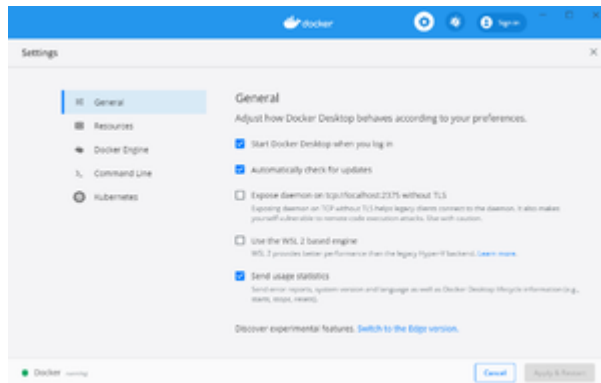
docker

Sign in

Settings

General

Resources

Docker Engine

Command Line

Kubernetes

General

Adjust how Docker Desktop behaves according to your preferences.

Start Docker Desktop when you log in

Automatically check for updates

Expose daemon on tcp://localhost:2375 without TLS

Exposing daemon on TCP without TLS helps legacy clients connect to the daemon. It also makes yourself vulnerable to remote code execution attacks. Use with caution.

Use the WSL 2 based engine

WSL 2 provides better performance than the legacy Hyper-V backend. Learn more.

Send usage statistics

Send error reports, system version and language as well as Docker Desktop lifecycle information (e.g., starts, stops, resets).

Discover experimental features. Switch to the Edge version.

Docker running

Cancel

Apply & Restart